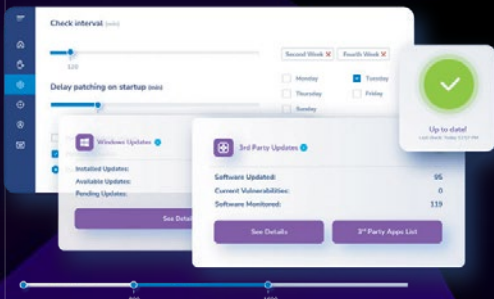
Check interval (min)

120

Second Week ✕ Fourth Week ✕

Monday Tuesday

Thursday Friday

Sunday

Delay patching on startup (min)

Up to date!

Last check: Today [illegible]

Windows Updates

Installed Updates:

Available Updates:

Pending Updates:

See Details

3rd Party Updates

Software Updated: 95

Current Vulnerabilities: 0

Software Monitored: 119

See Details

3rd Party Apps List

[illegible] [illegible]